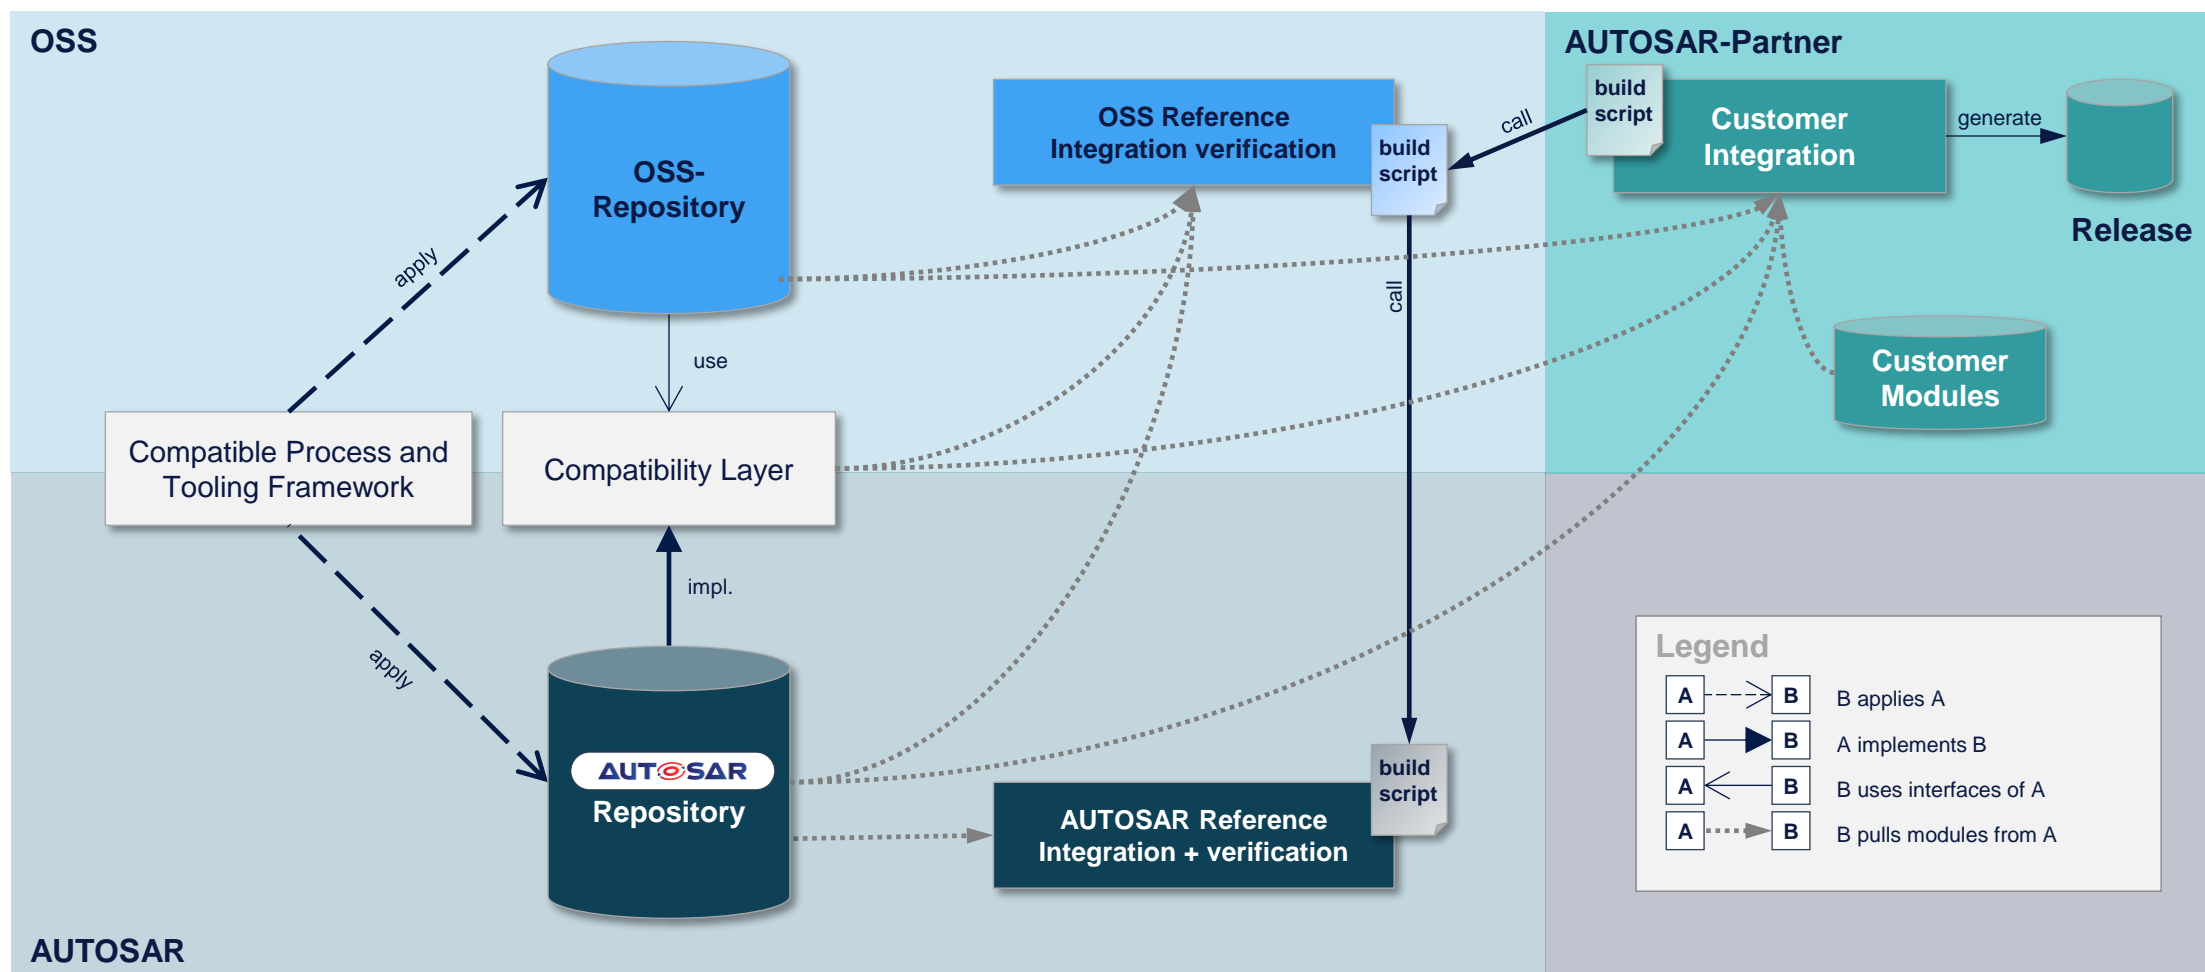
OSS

OSS-Repository

OSS Reference Integration verification

build script

call

AUTOSAR-Partner

build script

Customer Integration

generate

Release

apply

use

call

Customer Modules

Compatible Process and Tooling Framework

Compatibility Layer

impl.

apply

AUTOSAR Repository

build script

AUTOSAR Reference Integration + verification

Legend

| | | |
|---|---|---|
| A | B | B applies A |
| A | B | A implements B |
| A | B | B uses interfaces of A |
| A | B | B pulls modules from A |

AUTOSAR